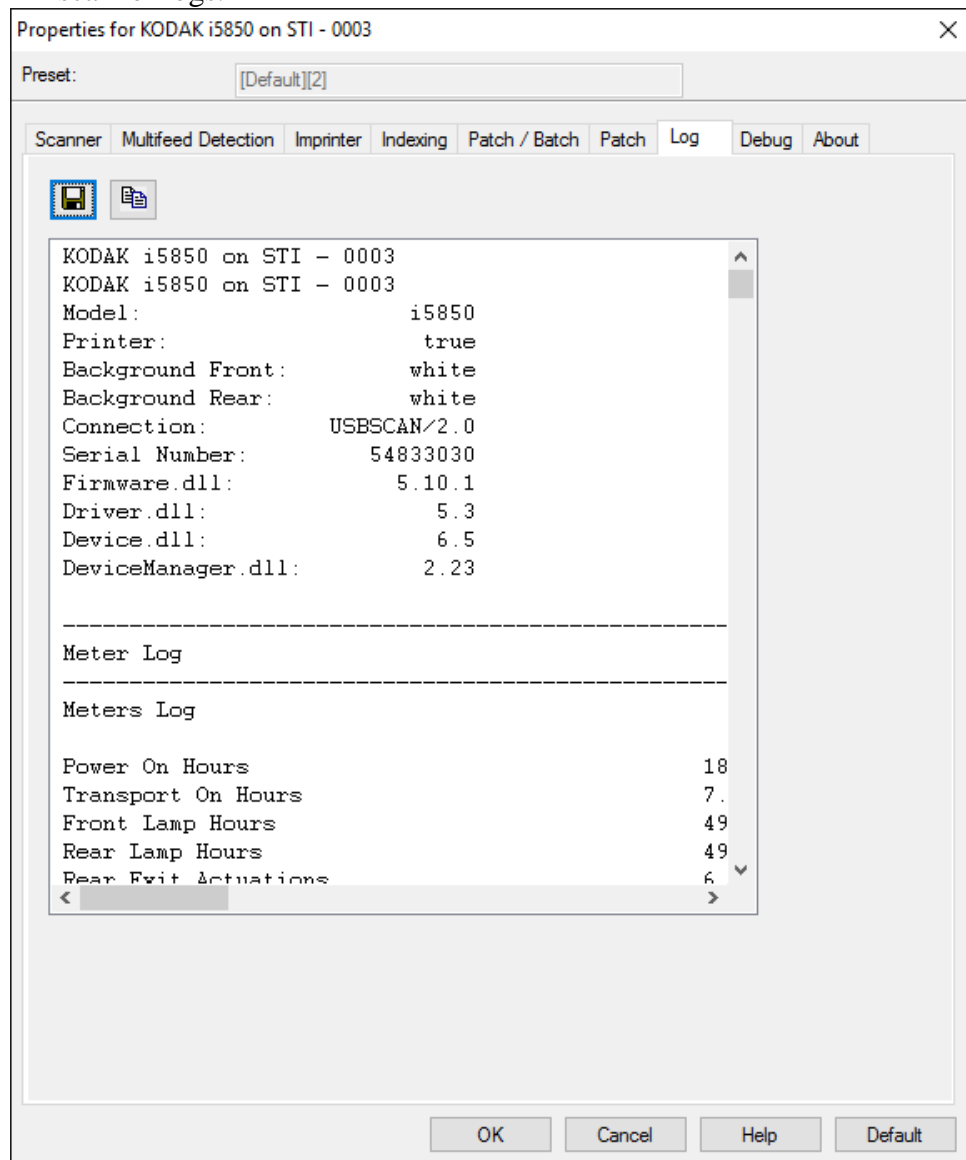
Properties for KODAK i5850 on STI - 0003

Preset: [Default][2]

Scanner | Multifeed Detection | Imprinter | Indexing | Patch / Batch | Patch | Log | Debug | About

KODAK i5850 on STI - 0003
KODAK i5850 on STI - 0003
Model: i5850
Printer: true
Background Front: white
Background Rear: white
Connection: USBSCAN/2.0
Serial Number: 54833030
Firmware.dll: 5.10.1
Driver.dll: 5.3
Device.dll: 6.5
DeviceManager.dll: 2.23

--------------------------------------------
Meter Log
--------------------------------------------
Meters Log

Power On Hours 18
Transport On Hours 7.
Front Lamp Hours 49
Rear Lamp Hours 49
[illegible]

OK Cancel Help Default